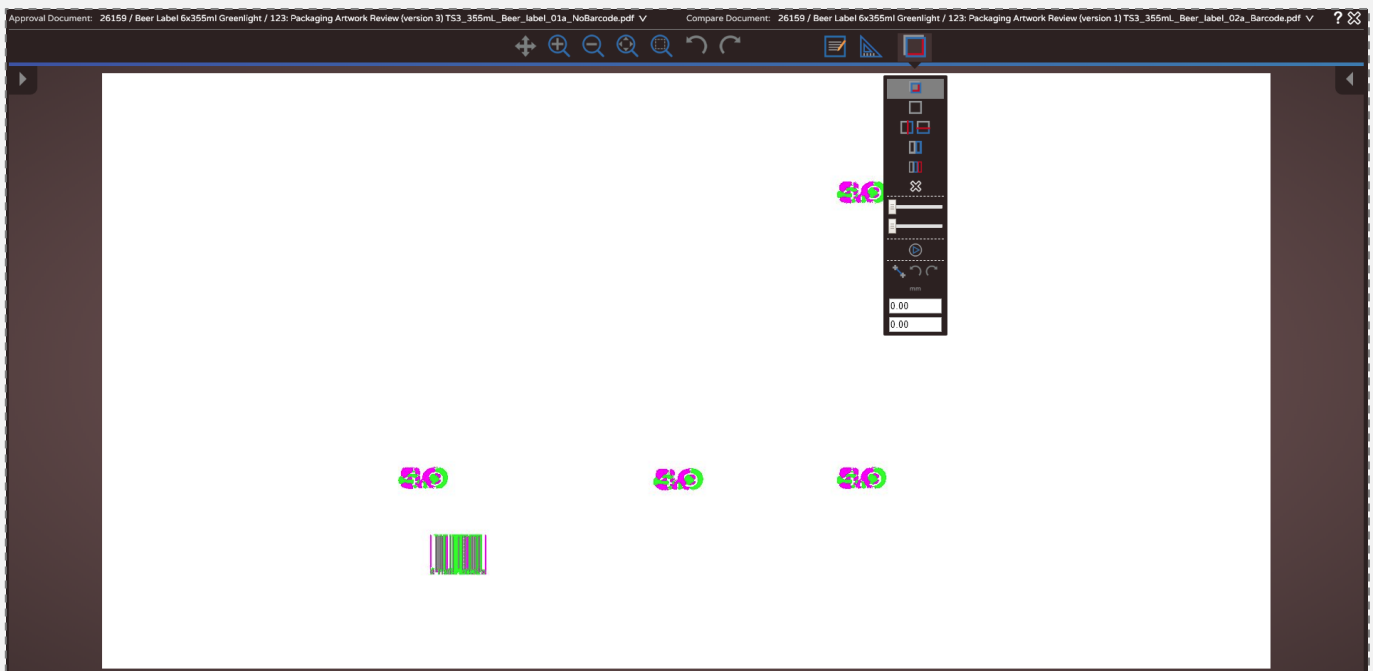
Approval Document: 26159 / Beer Label 6x355ml Greenlight / 123: Packaging Artwork Review (version 3) TS3_355mL_Beer_label_01a_NoBarcode.pdf

Compare Document: 26159 / Beer Label 6x355ml Greenlight / 123: Packaging Artwork Review (version 1) TS3_355mL_Beer_label_02a_Barcode.pdf

?

mm

0.00

0.00

4.0

4.0

4.0

4.0